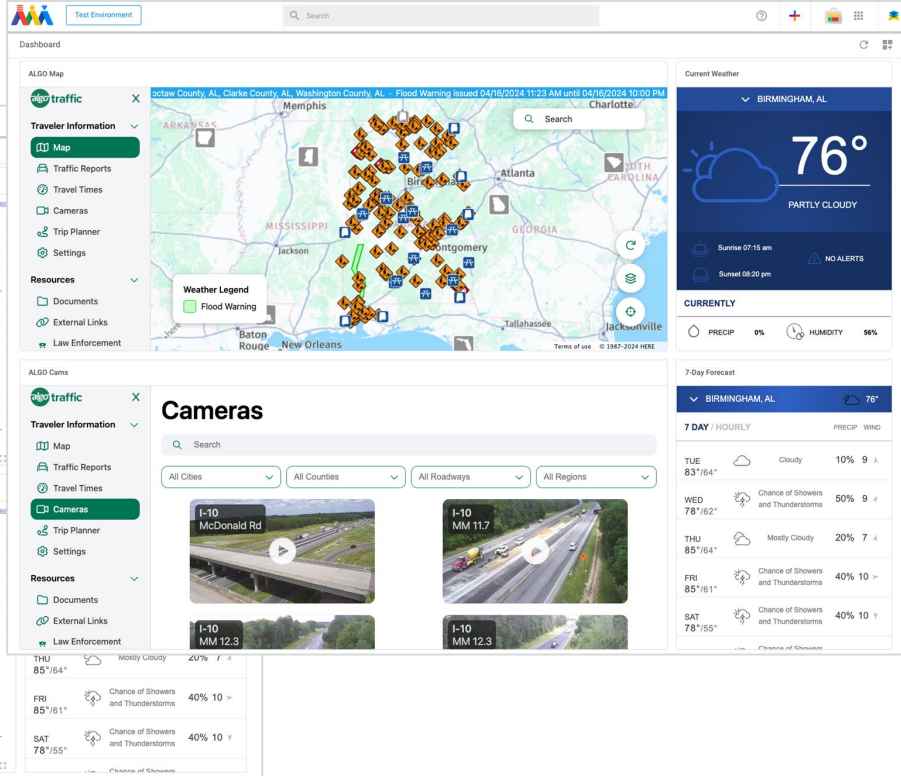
Test Environment

Search

Dashboard

ALGO Map

algo traffic X

Traveler Information

Map

Traffic Reports

Travel Times

Cameras

Trip Planner

Settings

Resources

Documents

External Links

Law Enforcement

octaw County, AL, Clarke County, AL, Washington County, AL · Flood Warning issued 04/16/2024 11:23 AM until 04/16/2024 10:00 PM

Search

Memphis
Charlotte
ARKANSAS
Atlanta
SOUTH CAROLINA
MISSISSIPPI
GEORGIA
Jackson
Montgomery
Birmingham
Tallahassee
Jacksonville
Baton Rouge
New Orleans

Weather Legend

Flood Warning

Terms of use © 1987-2024 HERE

Current Weather

BIRMINGHAM, AL

76°

PARTLY CLOUDY

Sunrise 07:15 am

Sunset 08:20 pm

NO ALERTS

CURRENTLY

PRECIP 0%

HUMIDITY 56%

ALGO Cams

algo traffic X

Traveler Information

Map

Traffic Reports

Travel Times

Cameras

Trip Planner

Settings

Resources

Documents

External Links

Law Enforcement

Cameras

Search

All Cities

All Counties

All Roadways

All Regions

I-10 McDonald Rd

I-10 MM 11.7

I-10 MM 12.3

I-10 MM 12.3

7-Day Forecast

BIRMINGHAM, AL 76°

7 DAY / HOURLY PRECIP WIND

| | | | |
|---|---|---|---|
| TUE 83°/64° | Cloudy | 10% | 9 |
| WED 78°/62° | Chance of Showers and Thunderstorms | 50% | 9 |
| THU 85°/64° | Mostly Cloudy | 20% | 7 |
| FRI 85°/61° | Chance of Showers and Thunderstorms | 40% | 10 |
| SAT 78°/55° | Chance of Showers and Thunderstorms | 40% | 10 |

Chance of Showers

| | | | |
|---|---|---|---|
| THU 85°/64° | Mostly Cloudy | 20% | 7 |
| FRI 85°/61° | Chance of Showers and Thunderstorms | 40% | 10 |
| SAT 78°/55° | Chance of Showers and Thunderstorms | 40% | 10 |

Chance of Showers